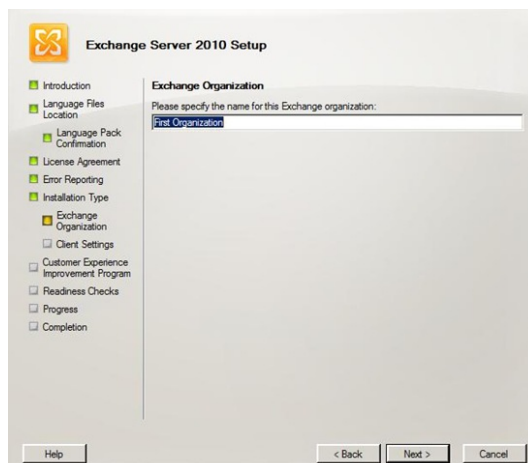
Exchange Server 2010 Setup

Introduction
Language Files Location
Language Pack Confirmation
License Agreement
Error Reporting
Installation Type
Exchange Organization
Client Settings
Customer Experience Improvement Program
Readiness Checks
Progress
Completion

Exchange Organization

Please specify the name for this Exchange organization:

First Organization

Help

< Back

Next >

Cancel